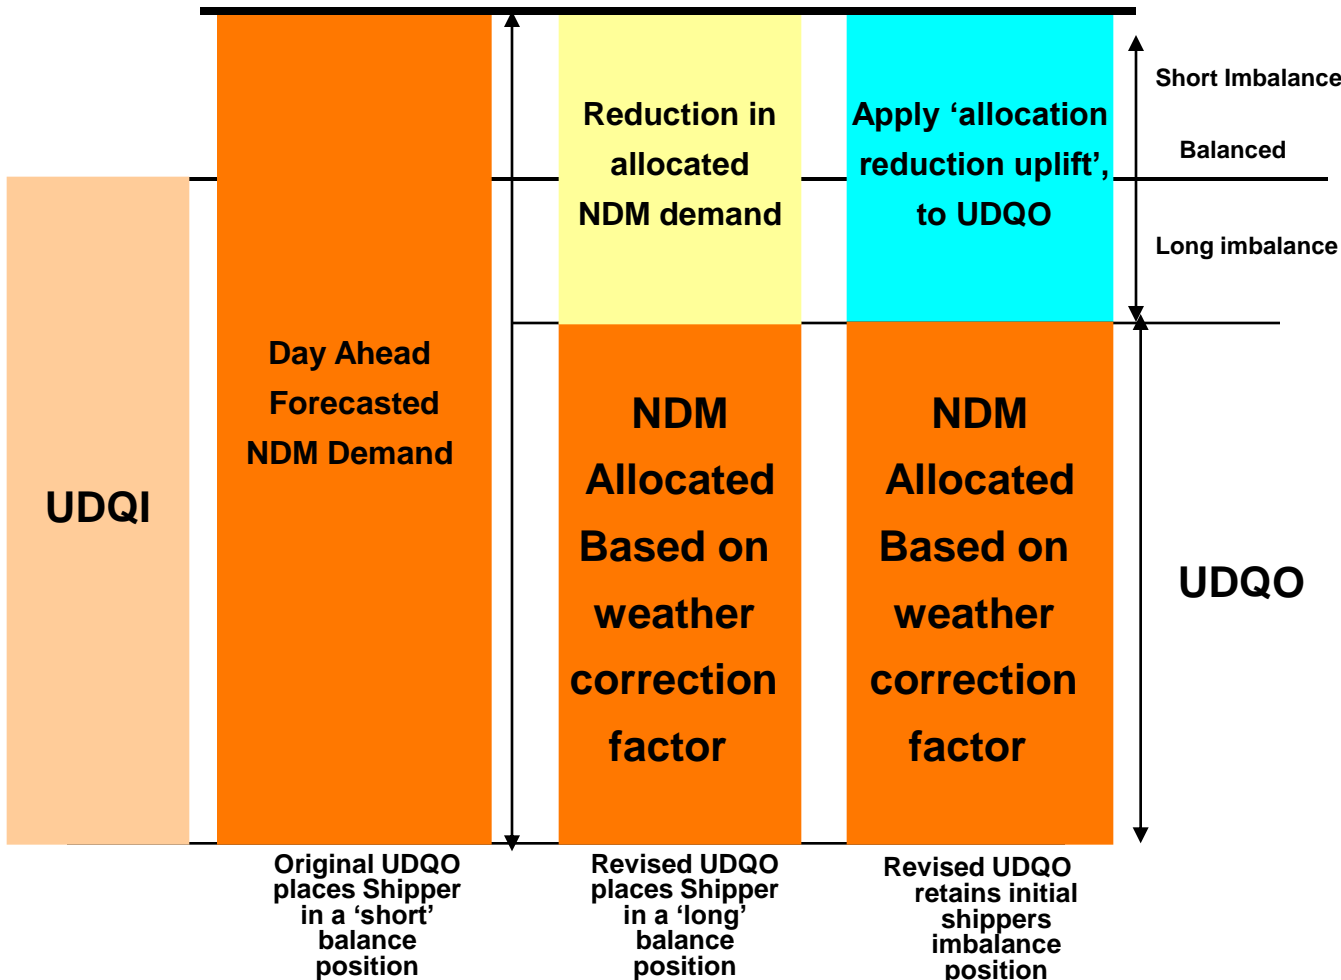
Short Imbalance

Balanced

Long imbalance

UDQI

Day Ahead Forecasted NDM Demand

Reduction in allocated NDM demand

Apply ‘allocation reduction uplift’, to UDQO

NDM Allocated Based on weather correction factor

NDM Allocated Based on weather correction factor

UDQO

Original UDQO places Shipper in a ‘short’ balance position

Revised UDQO places Shipper in a ‘long’ balance position

Revised UDQO retains initial shippers imbalance position